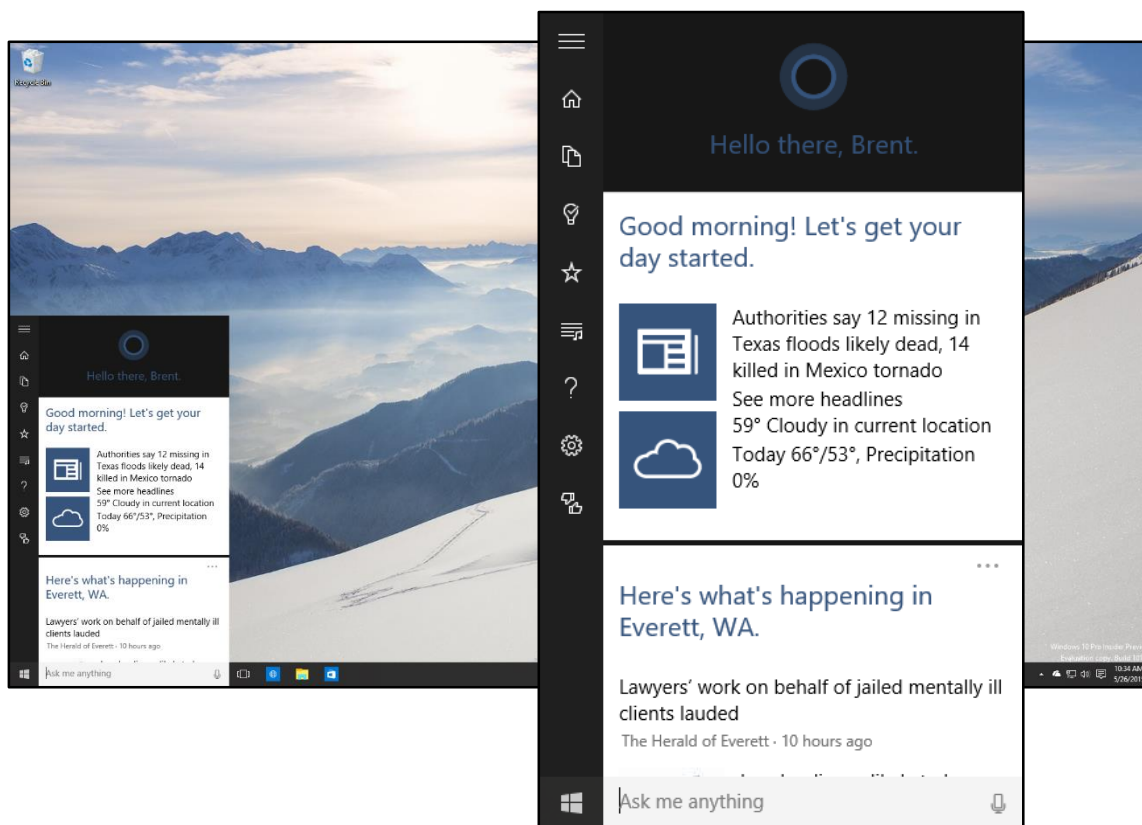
Recycle Bin

Hello there, Brent.

Good morning! Let's get your day started.

Authorities say 12 missing in Texas floods likely dead, 14 killed in Mexico tornado
See more headlines
59° Cloudy in current location
Today 66°/53°, Precipitation 0%

...

Here's what's happening in Everett, WA.

Lawyers' work on behalf of jailed mentally ill clients lauded
The Herald of Everett · 10 hours ago

Ask me anything

Hello there, Brent.

Good morning! Let's get your day started.

Authorities say 12 missing in Texas floods likely dead, 14 killed in Mexico tornado
See more headlines
59° Cloudy in current location
Today 66°/53°, Precipitation 0%

...

Here's what's happening in Everett, WA.

Lawyers' work on behalf of jailed mentally ill clients lauded
The Herald of Everett · 10 hours ago

Ask me anything

Windows 10 Pro Insider Preview
Evaluation copy. Build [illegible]
10:34 AM
5/26/201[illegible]